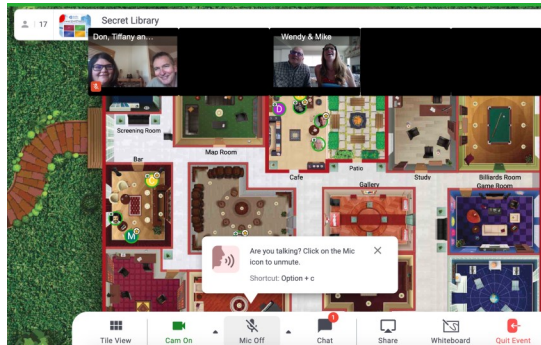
17

Secret Library

Don, Tiffany an...

Wendy & Mike

Screening Room

Map Room

Bar

Cafe

Patio

Study

Billiards Room

Game Room

Gallery

D

M

Are you talking? Click on the Mic icon to unmute.

Shortcut: Option + c

Tile View

Cam On

Mic Off

1

Chat

Share

Whiteboard

Quit Event